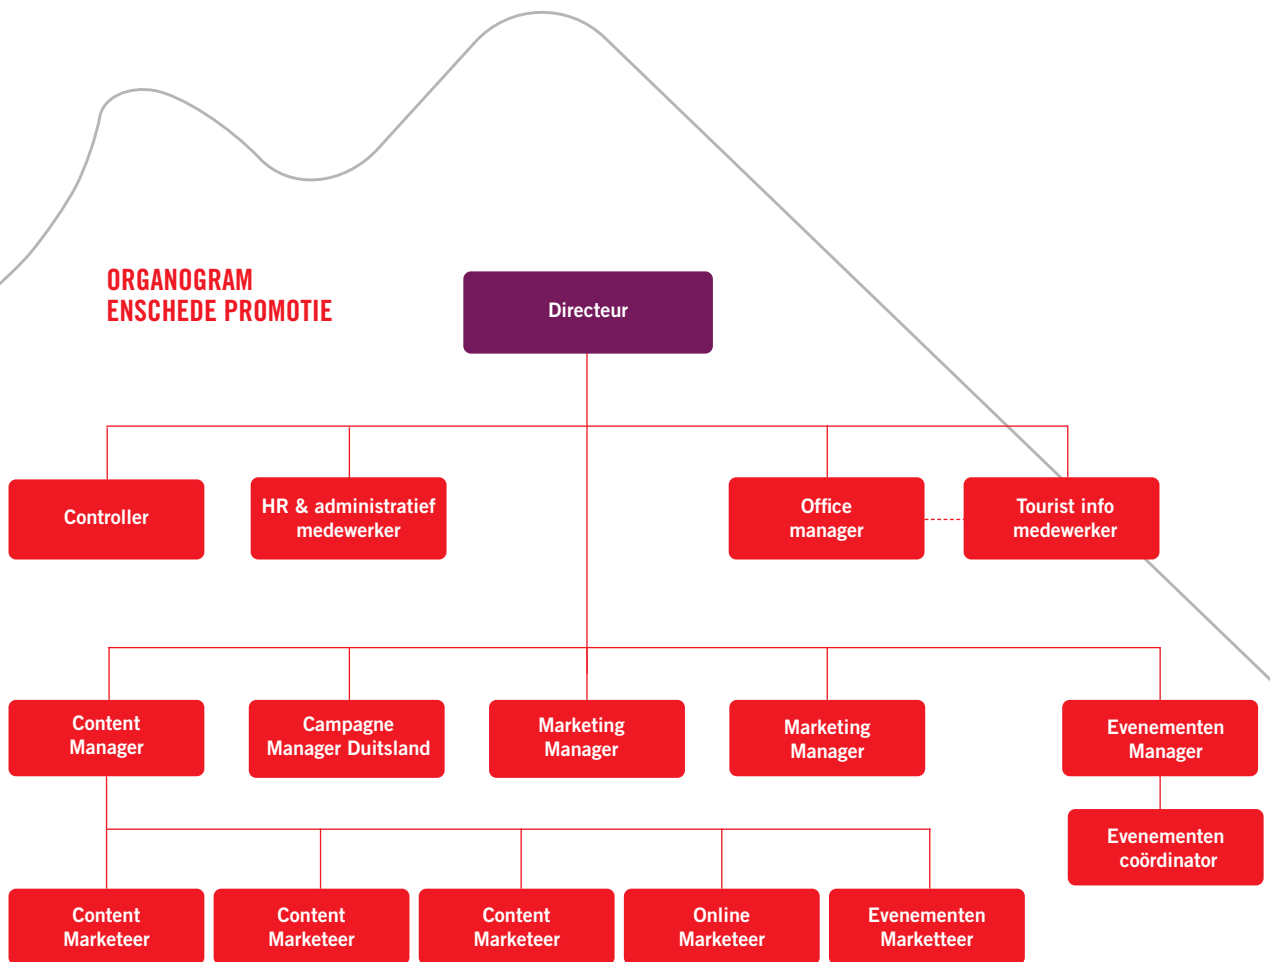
ORGANOGRAM
ENSCHEDE PROMOTIE

Directeur

Controller

HR & administratief medewerker

Office manager

Tourist info medewerker

Content Manager

Campagne Manager Duitsland

Marketing Manager

Marketing Manager

Evenementen Manager

Evenementen coördinator

Content Marketeer

Content Marketeer

Content Marketeer

Online Marketeer

Evenementen Marketteer